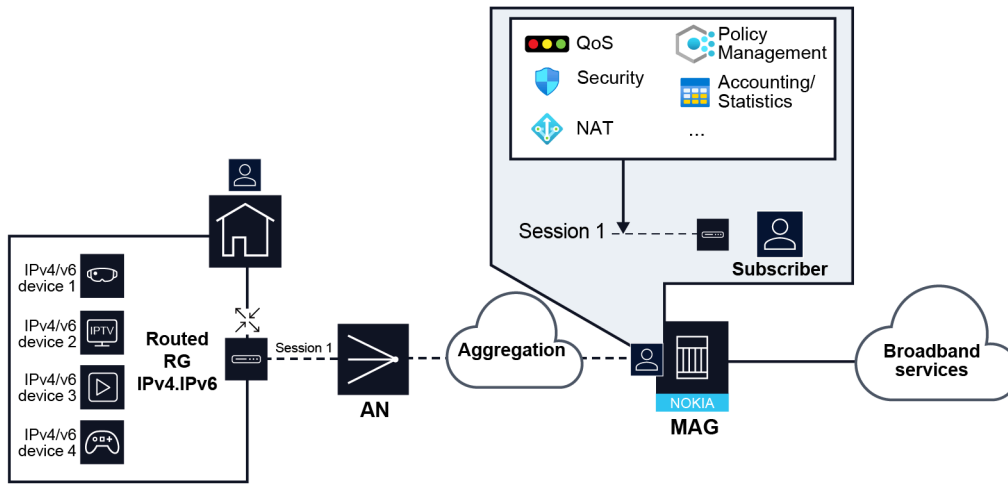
QoS
Policy Management
Security
Accounting/ Statistics
NAT
...

Session 1
Subscriber

IPv4/v6 device 1
IPv4/v6 device 2
IPTV
IPv4/v6 device 3
IPv4/v6 device 4

Routed RG IPv4.IPv6
Session 1
AN
Aggregation
NOKIA
MAG
Broadband services